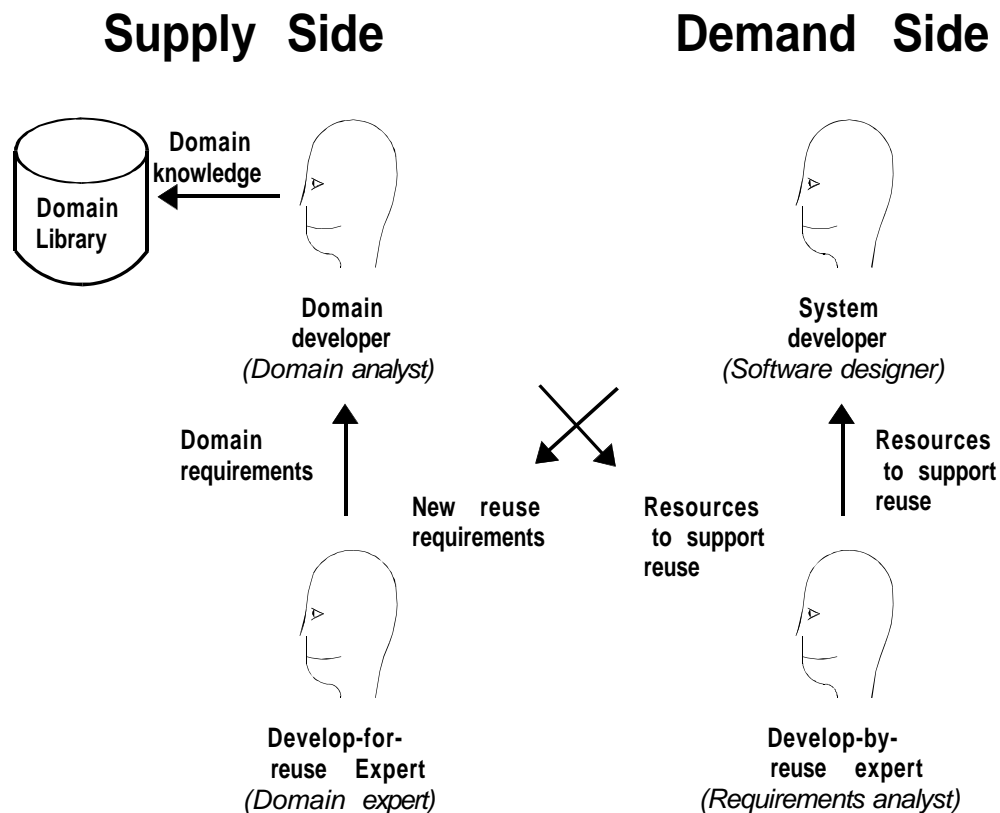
Supply Side

Demand Side

Domain knowledge

Domain Library

Domain developer
(Domain analyst)

System developer
(Software designer)

Domain requirements

New reuse requirements

Resources to support reuse

Resources to support reuse

Develop-for-reuse Expert
(Domain expert)

Develop-by-reuse expert
(Requirements analyst)